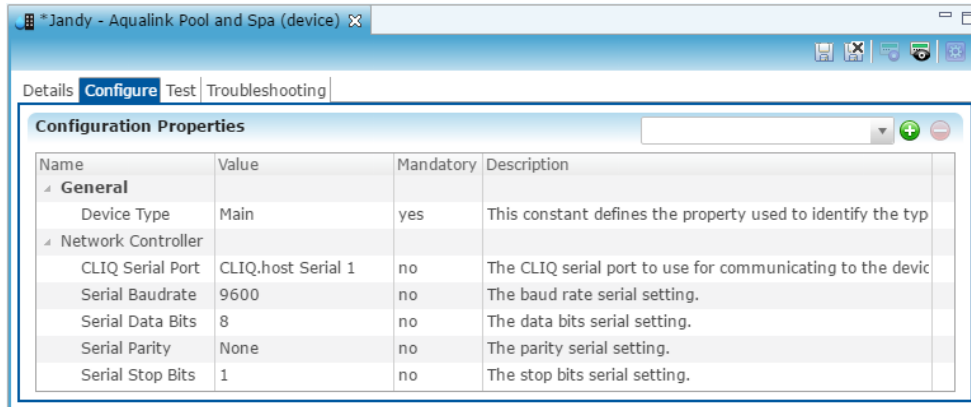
*Jandy - Aqualink Pool and Spa (device)

Details Configure Test Troubleshooting

Configuration Properties

| Name | Value | Mandatory | Description |
|---|---|---|---|
| General | | | |
| Device Type | Main | yes | This constant defines the property used to identify the typ |
| Network Controller | | | |
| CLIQ Serial Port | CLIQ.host Serial 1 | no | The CLIQ serial port to use for communicating to the devic |
| Serial Baudrate | 9600 | no | The baud rate serial setting. |
| Serial Data Bits | 8 | no | The data bits serial setting. |
| Serial Parity | None | no | The parity serial setting. |
| Serial Stop Bits | 1 | no | The stop bits serial setting. |